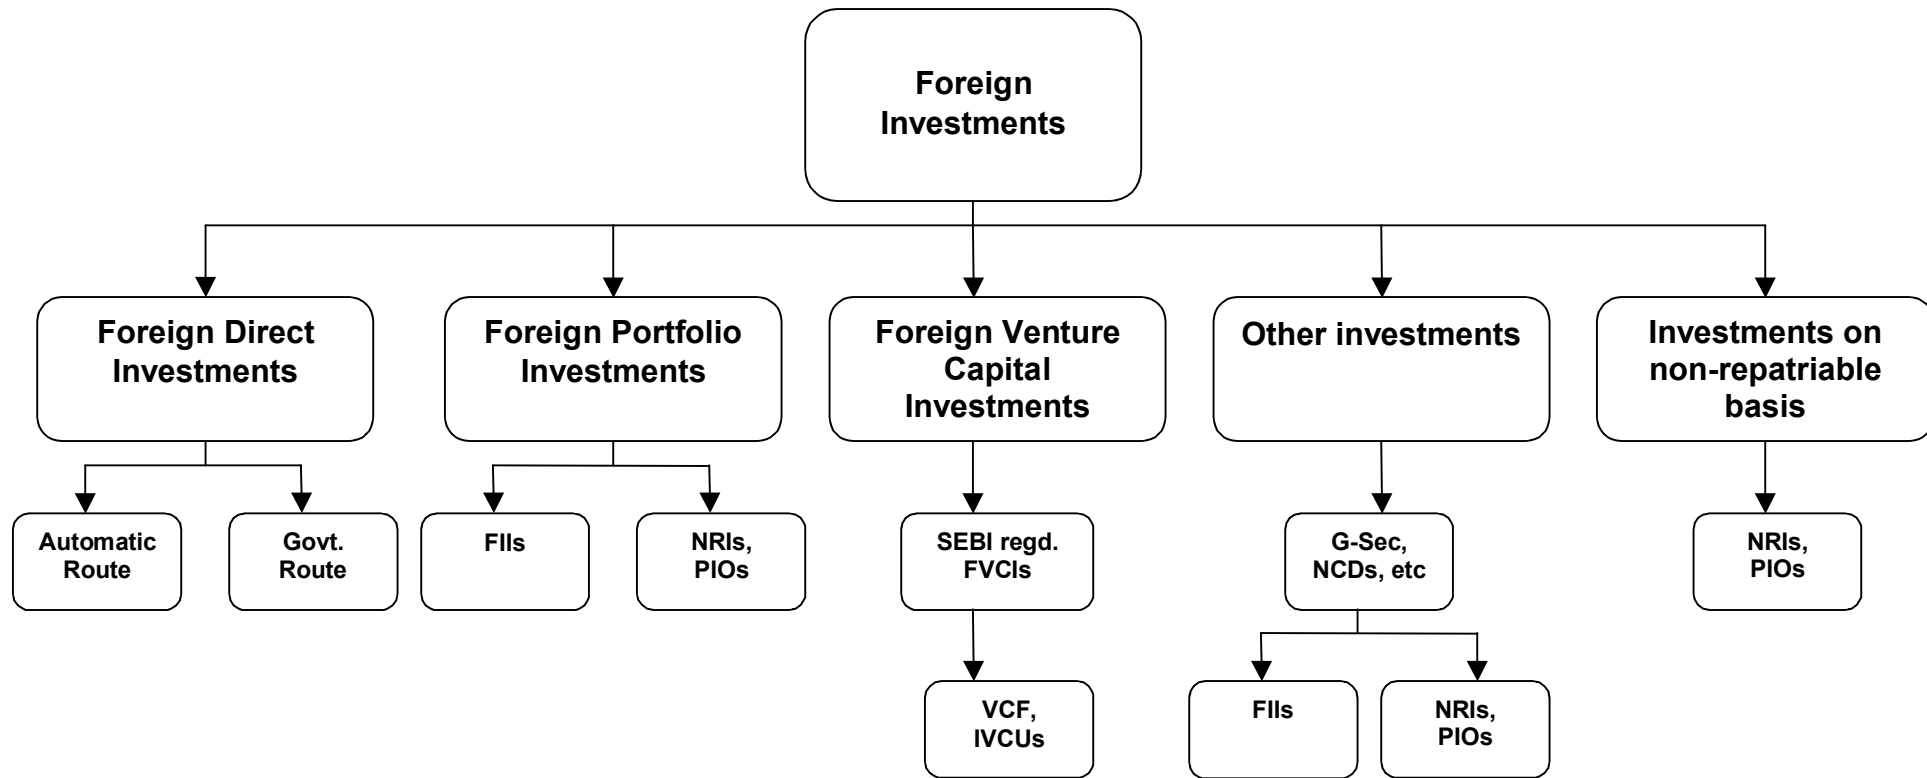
Foreign Investments

Foreign Direct Investments

Automatic Route

Govt. Route

Foreign Portfolio Investments

FIIs

NRIs, PIOs

Foreign Venture Capital Investments

SEBI regd. FVCIs

VCF, IVCUs

Other investments

G-Sec, NCDs, etc

FIIs

NRIs, PIOs

Investments on non-repatriable basis

NRIs, PIOs